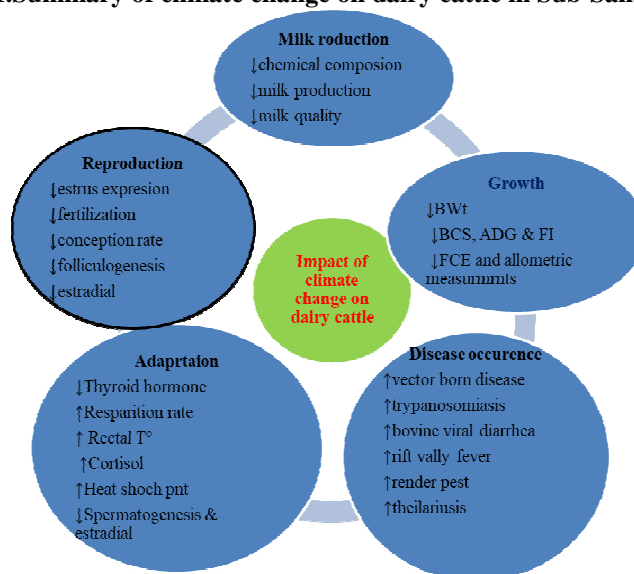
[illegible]Summary of climate change on dairy cattle in Sub-Sah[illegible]

Milk roduction
↓chemical composion
↓milk production
↓milk quality

Growth
↓BWt
↓BCS, ADG & FI
↓FCE and allometric measurmnts

Disease occurence
↑vector born disease
↑trypanosomiasis
↑bovine viral diarrhea
↑rift vally fever
↑render pest
↑theilariusis

Adaprtaion
↓Thyroid hormone
↑Resparition rate
↑ Rectal T°
↑Cortisol
↑Heat shoch pnt
↓Spermatogenesis & estradial

Reproduction
↓estrus expresion
↓fertilization
↓conception rate
↓folliculogenesis
↓estradial

Impact of climate change on dairy cattle